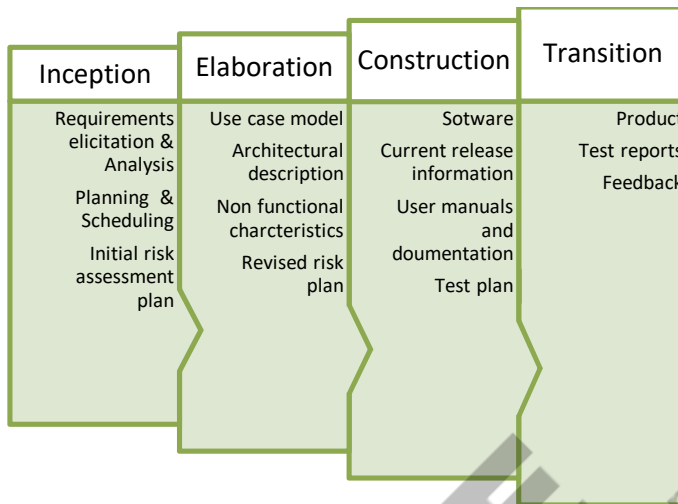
Inception

Requirements elicitation & Analysis

Planning & Scheduling

Initial risk assessment plan

Elaboration

Use case model

Architectural description

Non functional charcteristics

Revised risk plan

Construction

Sotware

Current release information

User manuals and doumentation

Test plan

Transition

Product

Test reports

Feedback